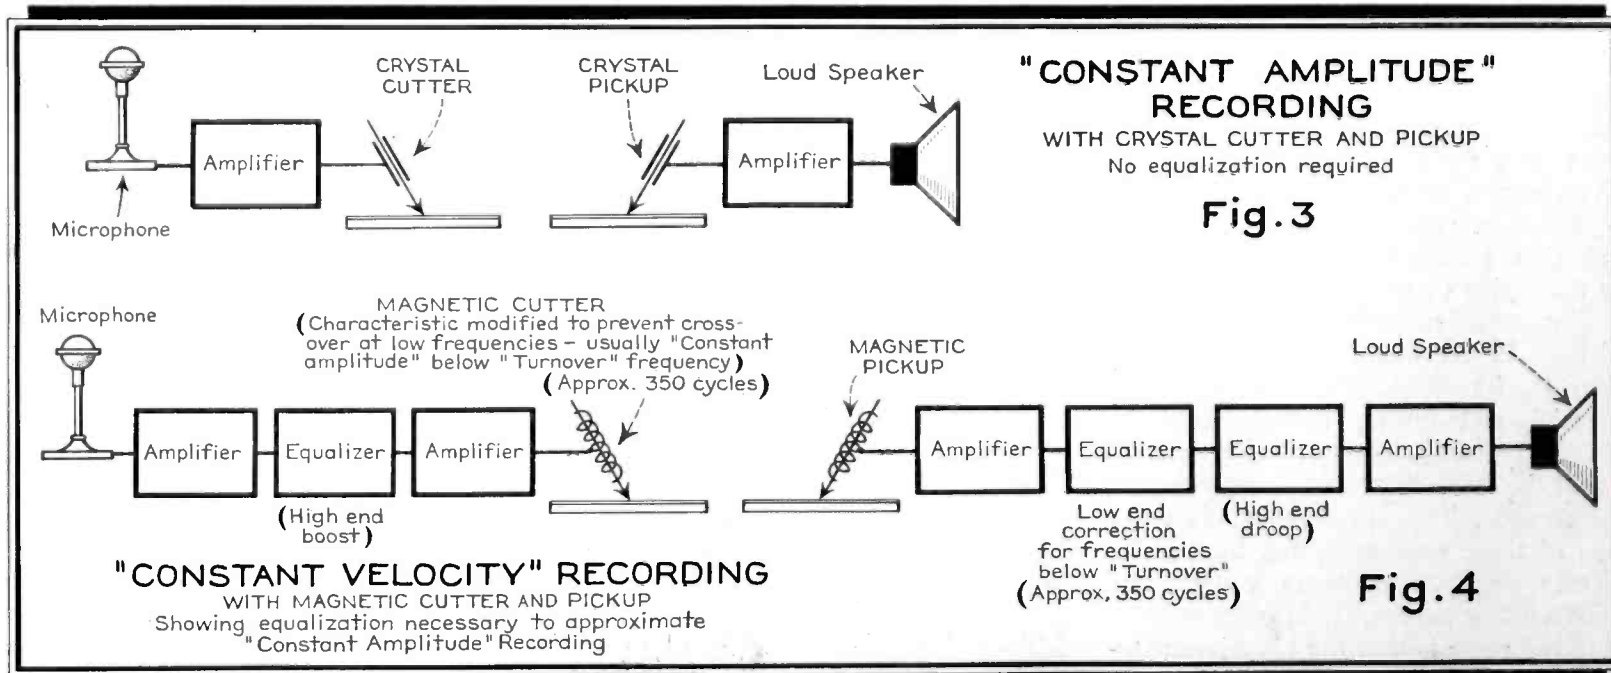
CRYSTAL CUTTER

CRYSTAL PICKUP

Loud Speaker

"CONSTANT AMPLITUDE" RECORDING
WITH CRYSTAL CUTTER AND PICKUP
No equalization required

Amplifier

Amplifier

Microphone

Fig. 3

Microphone

MAGNETIC CUTTER
(Characteristic modified to prevent cross-over at low frequencies - usually "Constant amplitude" below "Turnover" frequency)
(Approx. 350 cycles)

MAGNETIC PICKUP

Loud Speaker

Amplifier

Equalizer

Amplifier

Amplifier

Equalizer

Equalizer

Amplifier

(High end boost)

Low end correction for frequencies below "Turnover" (Approx, 350 cycles)

(High end droop)

"CONSTANT VELOCITY" RECORDING
WITH MAGNETIC CUTTER AND PICKUP
Showing equalization necessary to approximate "Constant Amplitude" Recording

Fig. 4